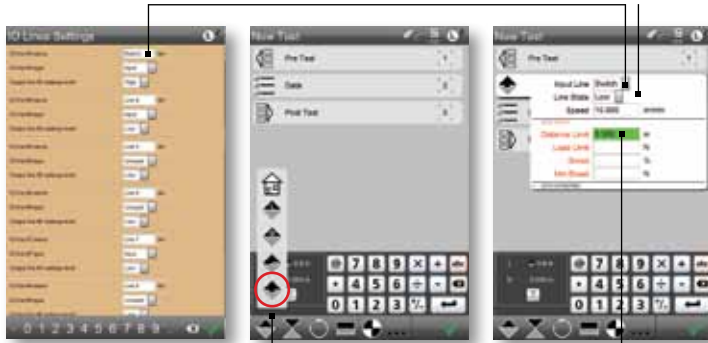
IO Lines Settings

0 1 2 3 4 5 6 7 8 9

New Test

Pre Test

Data

Post Test

7 8 9 ×
4 5 6 ÷
0 1 2 3

New Test

Pre Test

Input Line Switch

Line State Low

Speed 10.000 mm/min

Distance Limit

Load Limit

Break

Min Break

7 8 9 ×
4 5 6 ÷
0 1 2 3